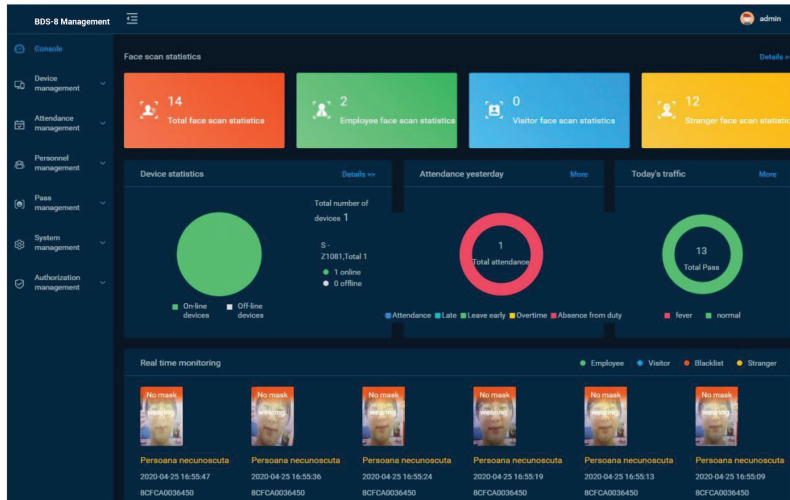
BDS-8 Management

admin

Console

Device management

Attendance management

Personnel management

Pass management

System management

Authorization management

Face scan statistics

Details >>

14
Total face scan statistics

2
Employee face scan statistics

0
Visitor face scan statistics

12
Stranger face scan statistic

Device statistics

Details >>

Total number of devices 1

S - Z1081,Total 1
1 online
0 offline

On-line devices

Off-line devices

Attendance yesterday

More

1
Total attendance

Attendance Late Leave early Overtime Absence from duty

Today's traffic

More

13
Total Pass

fever normal

Real time monitoring

Employee Visitor Blacklist Stranger

No mask warning
Persoana necunoscuta
2020-04-25 16:55:47
8CFCA0036450

No mask warning
Persoana necunoscuta
2020-04-25 16:55:36
8CFCA0036450

No mask warning
Persoana necunoscuta
2020-04-25 16:55:24
8CFCA0036450

No mask warning
Persoana necunoscuta
2020-04-25 16:55:19
8CFCA0036450

No mask warning
Persoana necunoscuta
2020-04-25 16:55:13
8CFCA0036450

No mask warning
Persoana necunoscuta
2020-04-25 16:55:09
8CFCA0036450